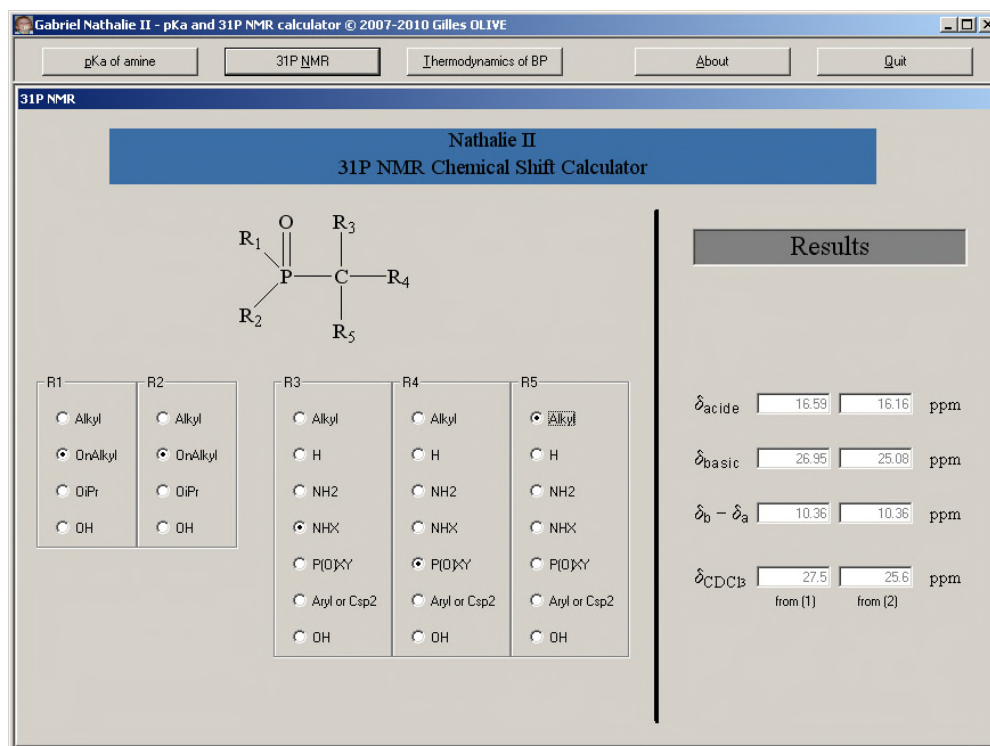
Gabriel Nathalie II - pKa and 31P NMR calculator © 2007-2010 Gilles OLIVE

pKa of amine | 31P NMR | Thermodynamics of BP | About | Quit

31P NMR

Nathalie II
31P NMR Chemical Shift Calculator

O
$R_1$ $R_3$
P — C — $R_4$
$R_2$ $R_5$

R1
Alkyl
OnAlkyl
OiPr
OH

R2
Alkyl
OnAlkyl
OiPr
OH

R3
Alkyl
H
NH2
NHX
P(O)XY
Aryl or Csp2
OH

R4
Alkyl
H
NH2
NHX
P(O)XY
Aryl or Csp2
OH

R5
Alkyl
H
NH2
NHX
P(O)XY
Aryl or Csp2
OH

Results

$\delta_{acide}$ 16.59 16.16 ppm

$\delta_{basic}$ 26.95 25.08 ppm

$\delta_b - \delta_a$ 10.36 10.36 ppm

$\delta_{CDCl3}$ 27.5 25.6 ppm
from (1) from (2)